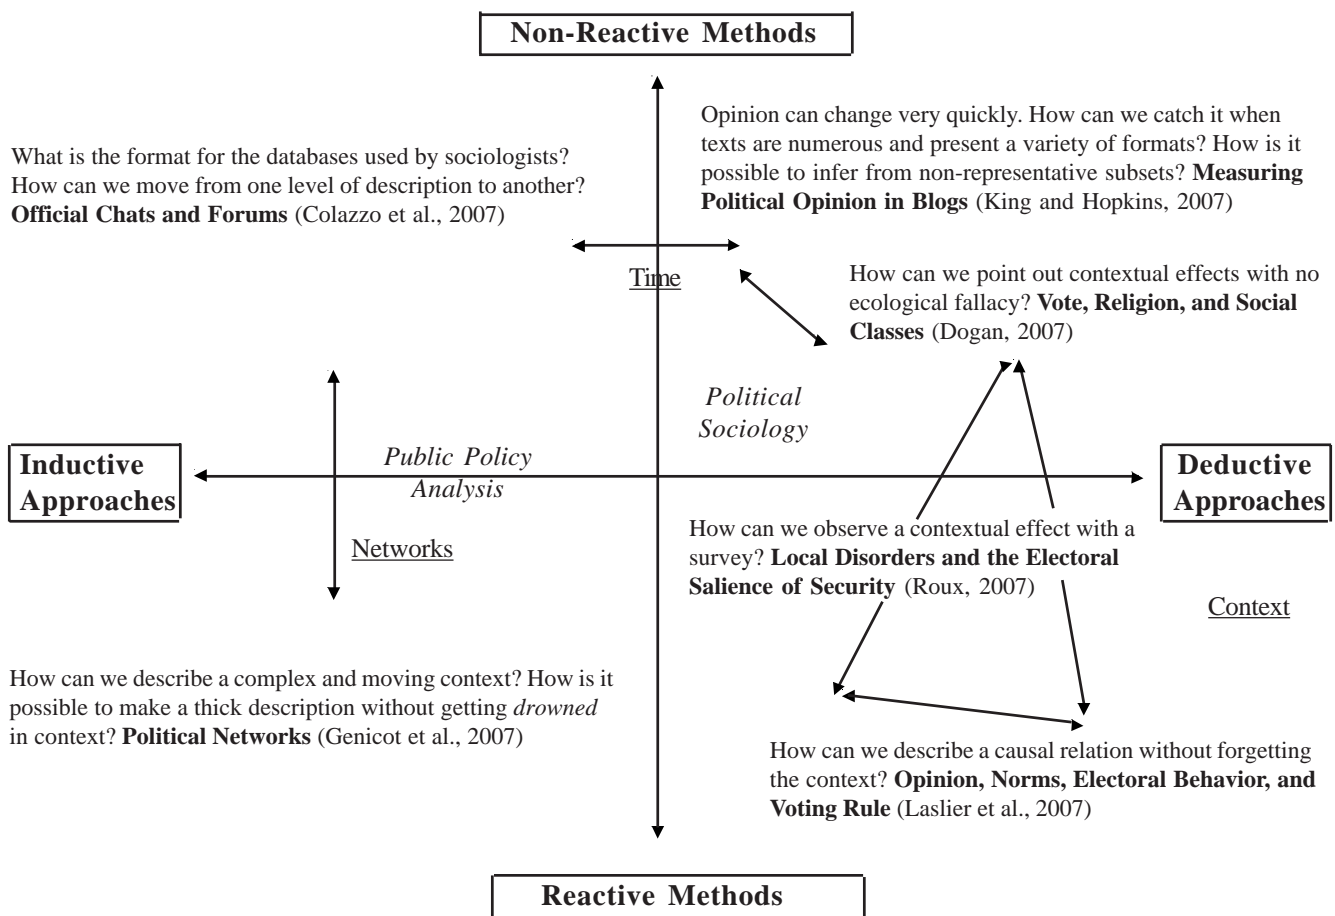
Non-Reactive Methods

What is the format for the databases used by sociologists? How can we move from one level of description to another? **Official Chats and Forums** (Colazzo et al., 2007)

Opinion can change very quickly. How can we catch it when texts are numerous and present a variety of formats? How is it possible to infer from non-representative subsets? **Measuring Political Opinion in Blogs** (King and Hopkins, 2007)

Time

How can we point out contextual effects with no ecological fallacy? **Vote, Religion, and Social Classes** (Dogan, 2007)

*Political Sociology*

Inductive Approaches

*Public Policy Analysis*

Deductive Approaches

Networks

How can we observe a contextual effect with a survey? **Local Disorders and the Electoral Salience of Security** (Roux, 2007)

Context

How can we describe a complex and moving context? How is it possible to make a thick description without getting *drowned* in context? **Political Networks** (Genicot et al., 2007)

How can we describe a causal relation without forgetting the context? **Opinion, Norms, Electoral Behavior, and Voting Rule** (Laslier et al., 2007)

Reactive Methods